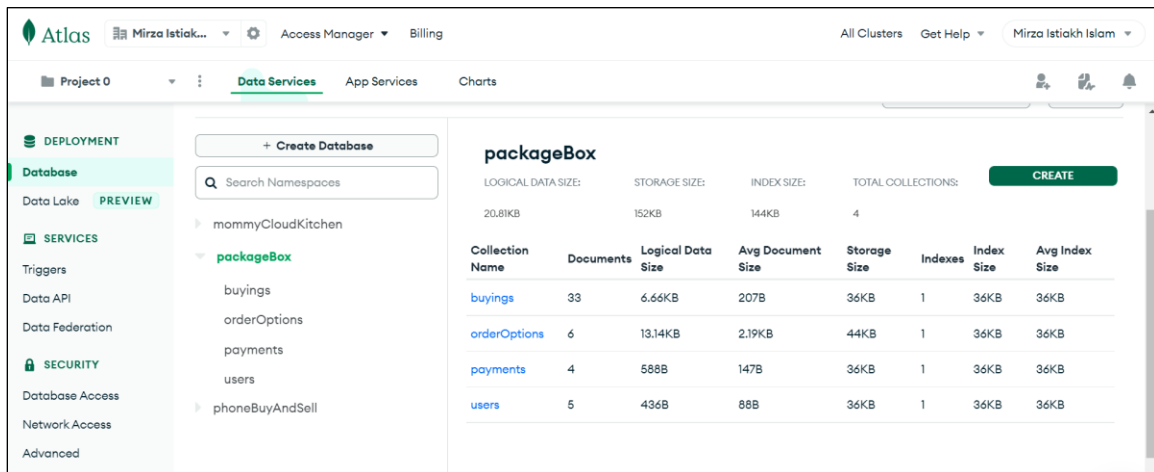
Atlas Mirza Istiak... Access Manager ▾ Billing All Clusters Get Help ▾ Mirza Istiakh Islam ▾

Project 0 Data Services App Services Charts

DEPLOYMENT
Database
Data Lake PREVIEW
SERVICES
Triggers
Data API
Data Federation
SECURITY
Database Access
Network Access
Advanced

+ Create Database
Search Namespaces
mommyCloudKitchen
packageBox
buyings
orderOptions
payments
users
phoneBuyAndSell

packageBox

LOGICAL DATA SIZE: 20.81KB
STORAGE SIZE: 152KB
INDEX SIZE: 144KB
TOTAL COLLECTIONS: 4

CREATE

| Collection Name | Documents | Logical Data Size | Avg Document Size | Storage Size | Indexes | Index Size | Avg Index Size |
|---|---|---|---|---|---|---|---|
| buyings | 33 | 6.66KB | 207B | 36KB | 1 | 36KB | 36KB |
| orderOptions | 6 | 13.14KB | 2.19KB | 44KB | 1 | 36KB | 36KB |
| payments | 4 | 588B | 147B | 36KB | 1 | 36KB | 36KB |
| users | 5 | 436B | 88B | 36KB | 1 | 36KB | 36KB |